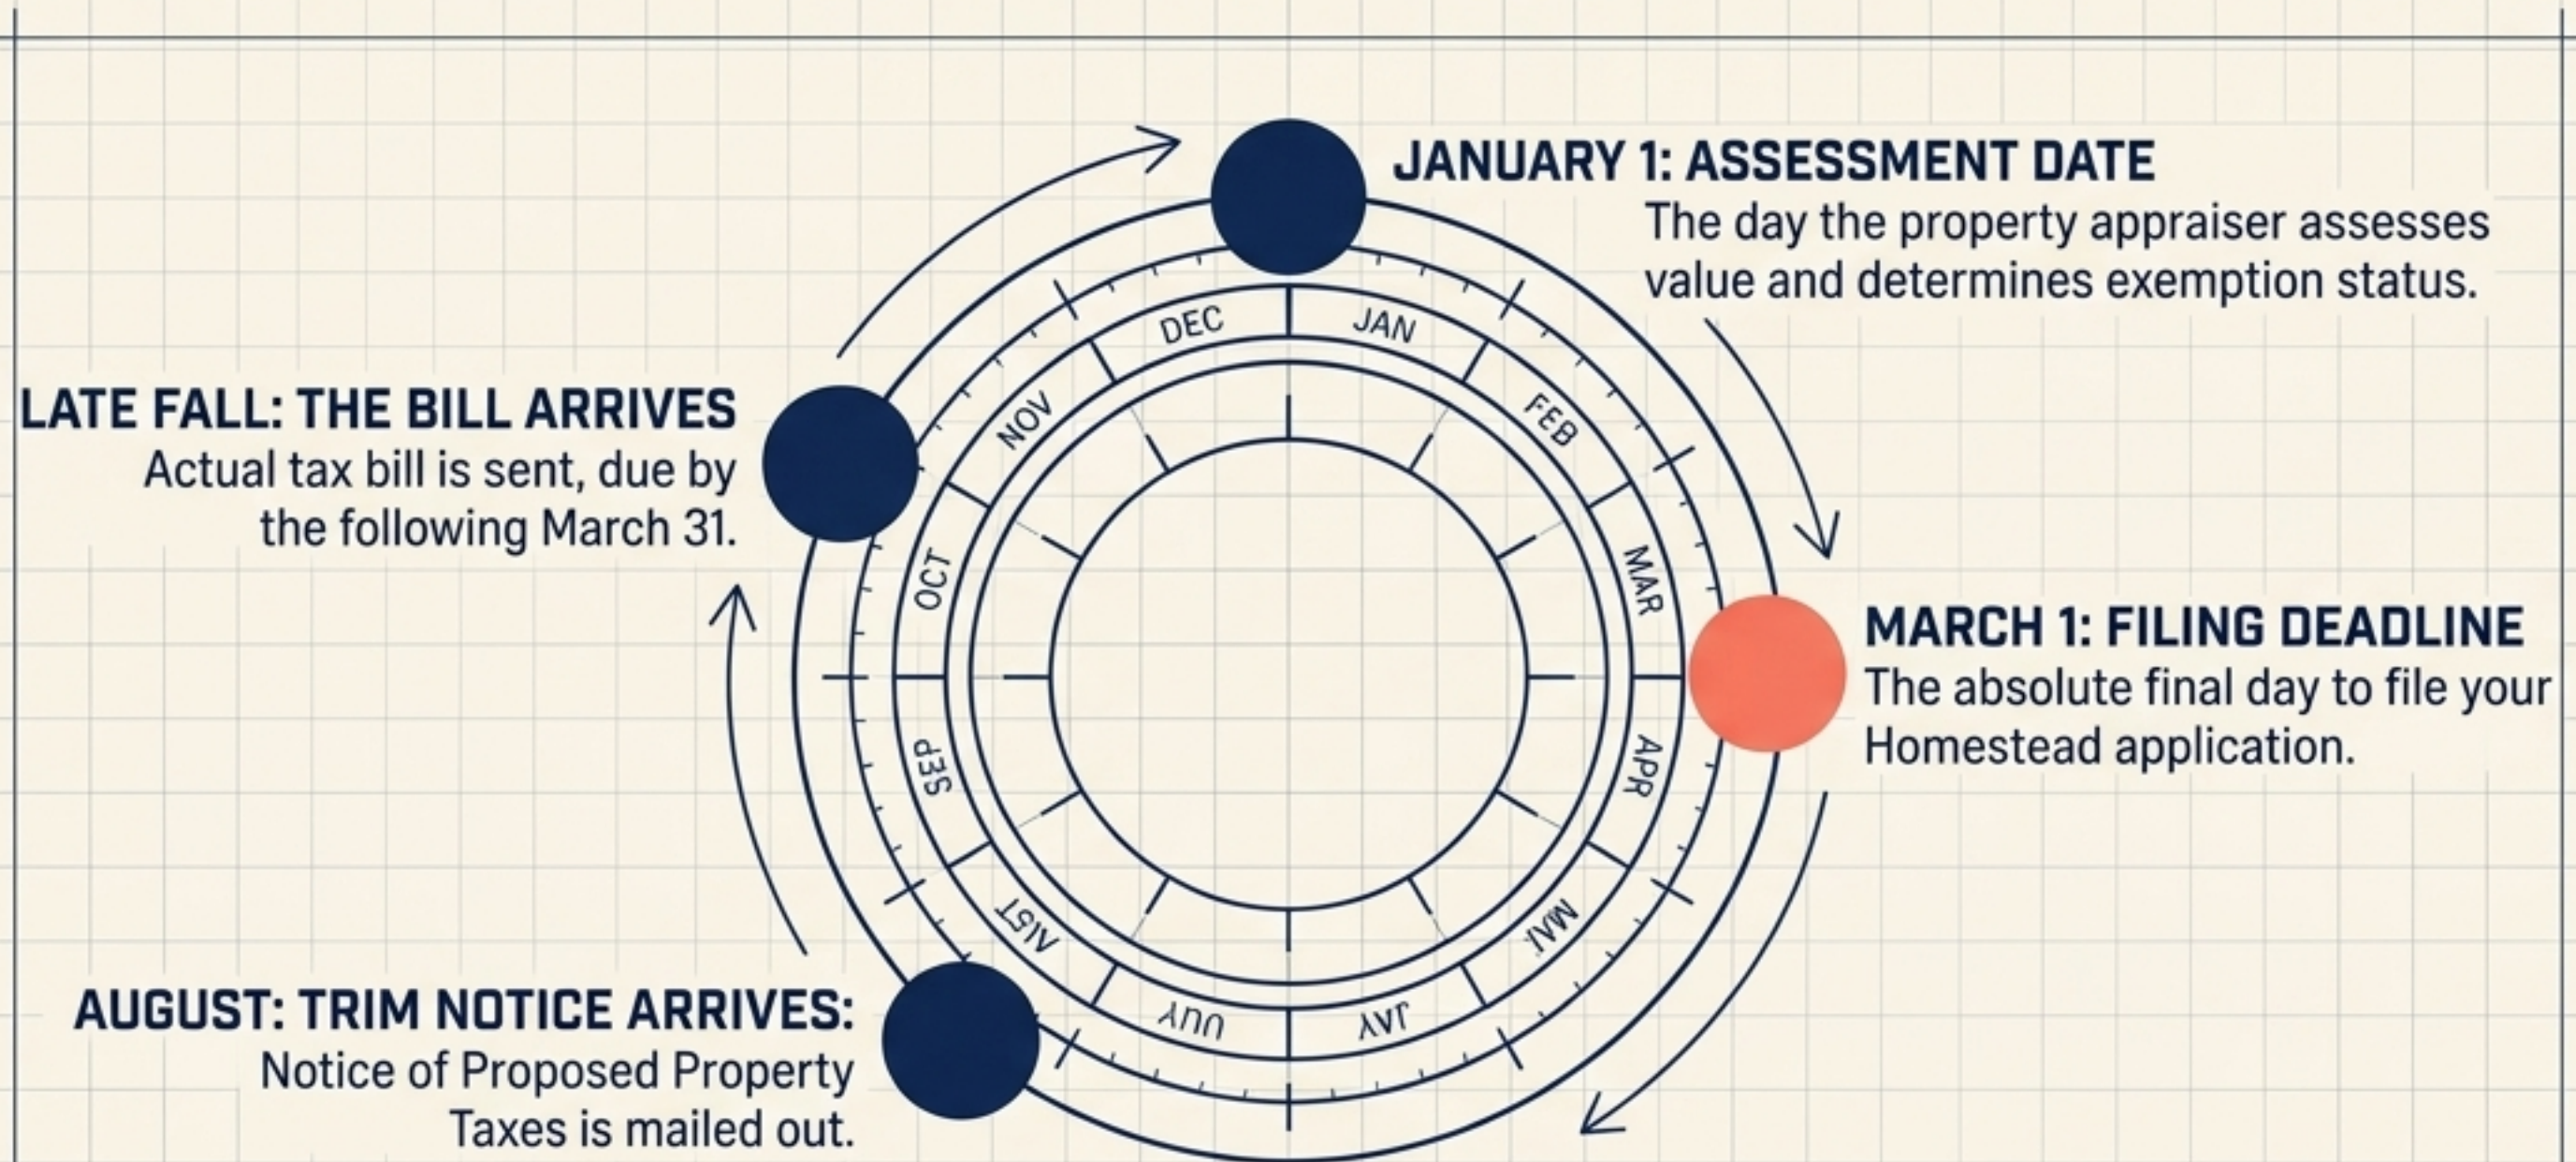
JANUARY 1: ASSESSMENT DATE
The day the property appraiser assesses value and determines exemption status.

LATE FALL: THE BILL ARRIVES
Actual tax bill is sent, due by the following March 31.

MARCH 1: FILING DEADLINE
The absolute final day to file your Homestead application.

AUGUST: TRIM NOTICE ARRIVES:
Notice of Proposed Property Taxes is mailed out.

DEC
JAN
FEB
MAR
APR
MAY
JAY
JULY
AUGT
SEP
OCT
NOV